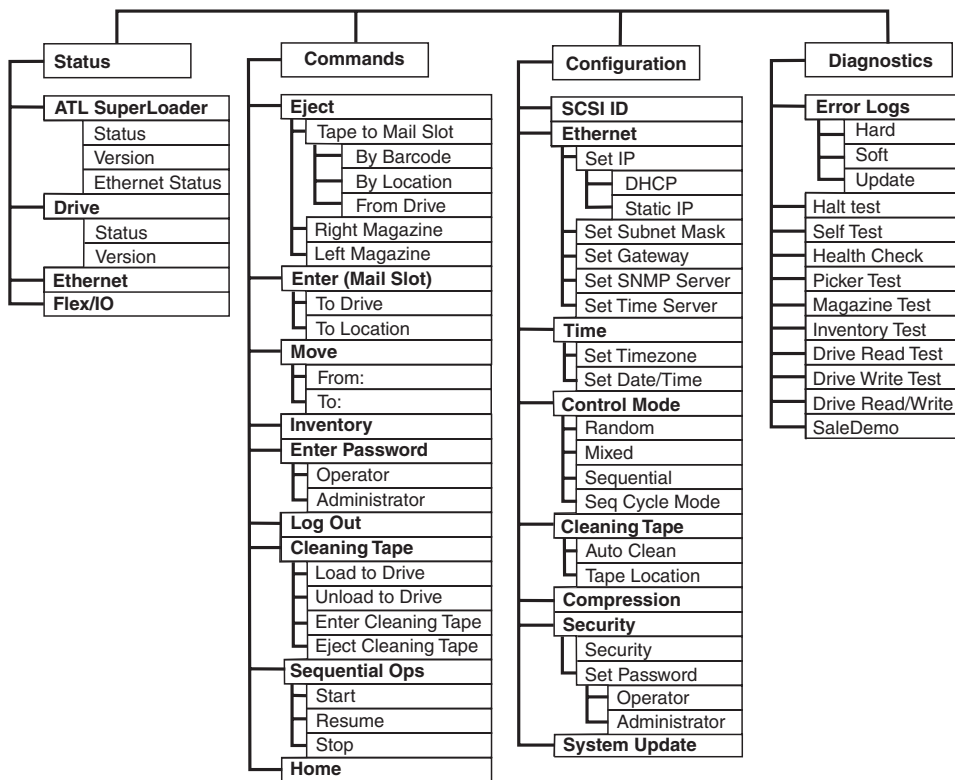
Status

ATL SuperLoader
Status
Version
Ethernet Status
Drive
Status
Version
Ethernet
Flex/IO

Commands

Eject
Tape to Mail Slot
By Barcode
By Location
From Drive
Right Magazine
Left Magazine
Enter (Mail Slot)
To Drive
To Location
Move
From:
To:
Inventory
Enter Password
Operator
Administrator
Log Out
Cleaning Tape
Load to Drive
Unload to Drive
Enter Cleaning Tape
Eject Cleaning Tape
Sequential Ops
Start
Resume
Stop
Home

Configuration

SCSI ID
Ethernet
Set IP
DHCP
Static IP
Set Subnet Mask
Set Gateway
Set SNMP Server
Set Time Server
Time
Set Timezone
Set Date/Time
Control Mode
Random
Mixed
Sequential
Seq Cycle Mode
Cleaning Tape
Auto Clean
Tape Location
Compression
Security
Security
Set Password
Operator
Administrator
System Update

Diagnostics

Error Logs
Hard
Soft
Update
Halt test
Self Test
Health Check
Picker Test
Magazine Test
Inventory Test
Drive Read Test
Drive Write Test
Drive Read/Write
SaleDemo